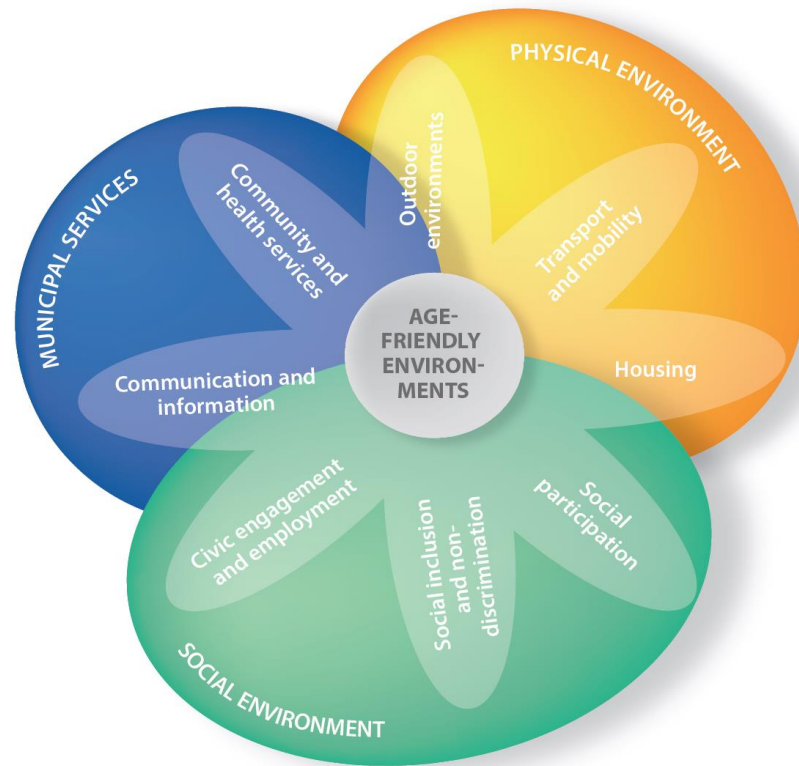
PHYSICAL ENVIRONMENT

MUNICIPAL SERVICES

Community and health services

Outdoor environments

Transport and mobility

AGE-FRIENDLY ENVIRON-MENTS

Communication and information

Housing

Civic engagement and employment

Social inclusion and non-discrimination

Social participation

SOCIAL ENVIRONMENT